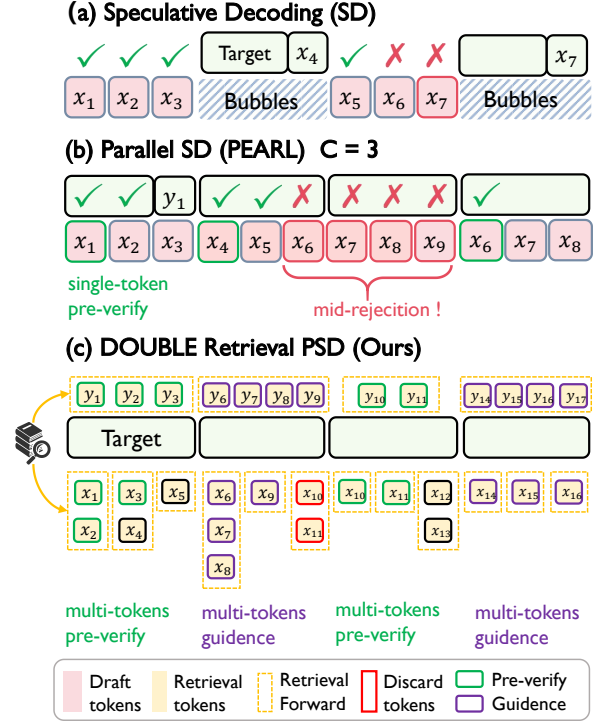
(a) Speculative Decoding (SD)

✓ ✓ ✓ Target $x_4$ ✓ ✗ ✗ $x_7$

$x_1$ $x_2$ $x_3$ Bubbles $x_5$ $x_6$ $x_7$ Bubbles

(b) Parallel SD (PEARL) C = 3

✓ ✓ $y_1$ ✓ ✓ ✗ ✗ ✗ ✗ ✓

$x_1$ $x_2$ $x_3$ $x_4$ $x_5$ $x_6$ $x_7$ $x_8$ $x_9$ $x_6$ $x_7$ $x_8$

single-token pre-verify

mid-rejection !

(c) DOUBLE Retrieval PSD (Ours)

$y_1$ $y_2$ $y_3$ $y_6$ $y_7$ $y_8$ $y_9$ $y_{10}$ $y_{11}$ $y_{14}$ $y_{15}$ $y_{16}$ $y_{17}$

Target

$x_1$ $x_3$ $x_5$ $x_6$ $x_9$ $x_{10}$ $x_{10}$ $x_{11}$ $x_{12}$ $x_{14}$ $x_{15}$ $x_{16}$

$x_2$ $x_4$ $x_7$ $x_{11}$ $x_{13}$

$x_8$

multi-tokens pre-verify

multi-tokens guidence

multi-tokens pre-verify

multi-tokens guidence

Draft tokens | Retrieval tokens | Retrieval Forward | Discard tokens | Pre-verify | Guidence